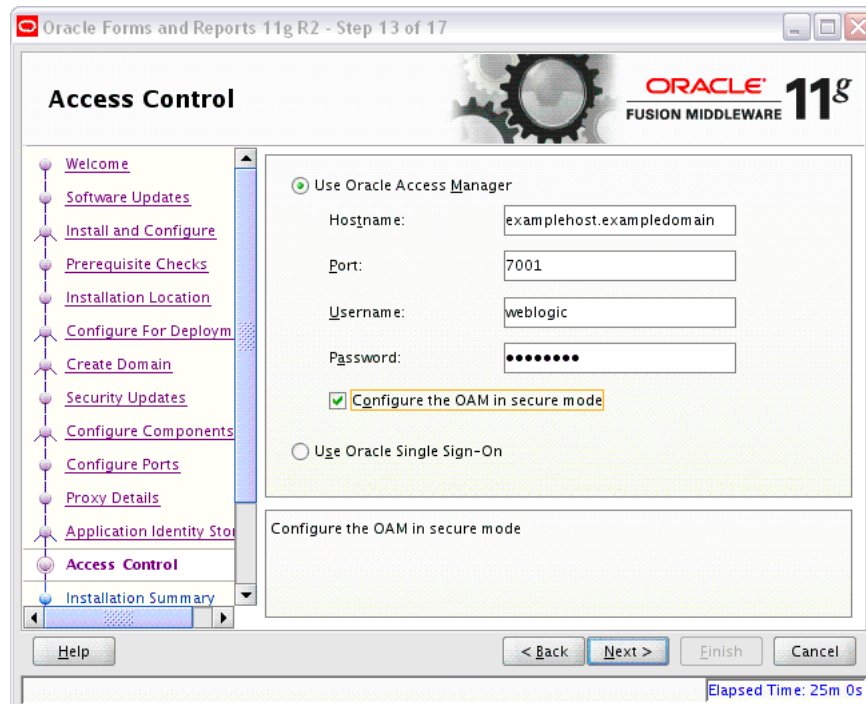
Oracle Forms and Reports 11g R2 - Step 13 of 17

Access Control

ORACLE
FUSION MIDDLEWARE 11g

Welcome
Software Updates
Install and Configure
Prerequisite Checks
Installation Location
Configure For Deploym
Create Domain
Security Updates
Configure Components
Configure Ports
Proxy Details
Application Identity Stor
Access Control
Installation Summary

Use Oracle Access Manager
Hostname: examplehost.exampledomain
Port: 7001
Username: weblogic
Password: ••••••••
Configure the OAM in secure mode
Use Oracle Single Sign-On

Configure the OAM in secure mode

Help
< Back
Next >
Finish
Cancel

Elapsed Time: 25m 0s